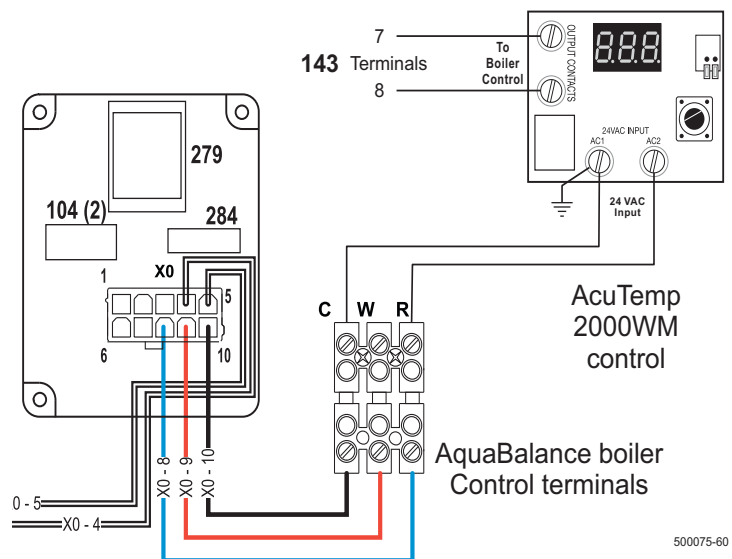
7
143 Terminals
To Boiler Control
8
OUTPUT CONTACTS
24VAC INPUT
AC1
AC2
24 VAC Input
279
104 (2)
284
X0
1
5
6
10
C
W
R
AcuTemp 2000WM control
AquaBalance boiler Control terminals
0 - 5
X0 - 4
X0 - 8
X0 - 9
X0 - 10
500075-60